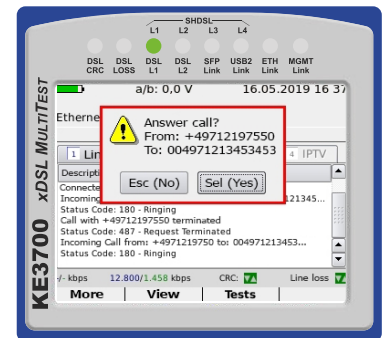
SHDSL
L1 L2 L3 L4
DSL CRC
DSL LOSS
DSL L1
DSL L2
SFP Link
USB2 Link
ETH Link
MGMT Link

xDSL MULTITEST
KE3700

a/b: 0,V V
16.05.2019 16 37

Etherne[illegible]
1 Lin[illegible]
4 IPTV

Answer call?
From: +49712197550
To: 004971213453453

Esc (No)
Sel (Yes)

Descripti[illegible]
Connecte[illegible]
Incomin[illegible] 1213451...
Status Code: 180 - Ringing
Call with +49712197550 terminated
Status Code: 487 - Request Terminated
Incoming Call from: +4971219750 to: 004971213453...
Status Code: 180 - Ringing

-/- kbps 12.800/1.458 kbps CRC: Line loss

More
View
Tests